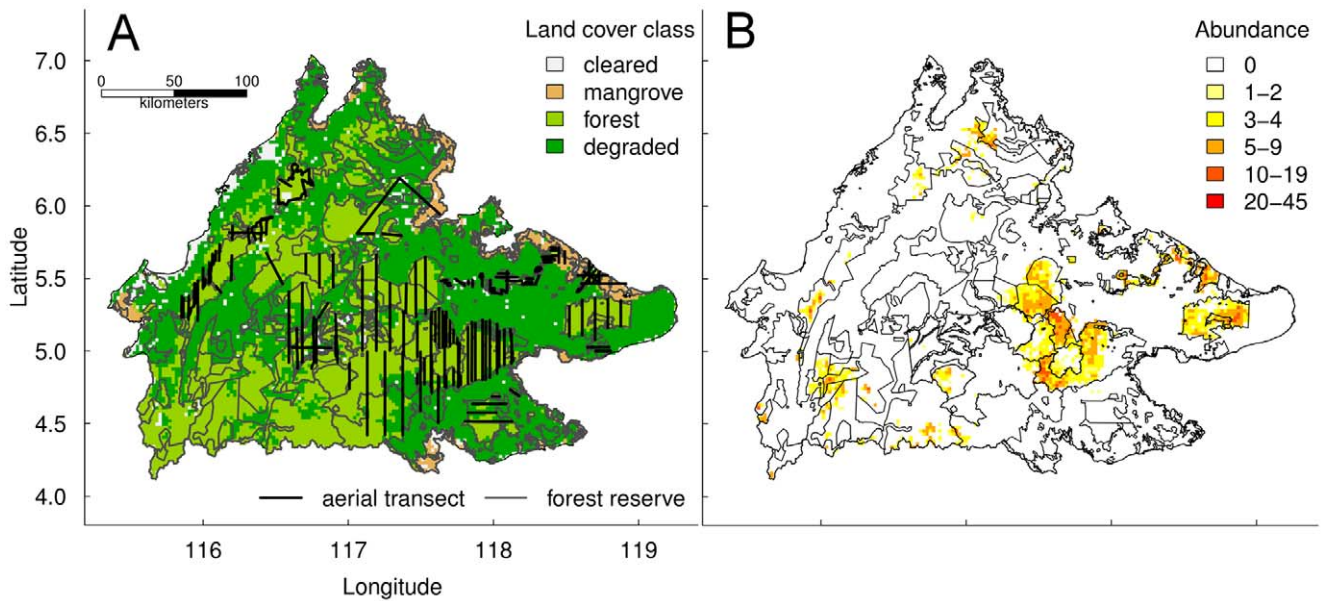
A

Land cover class
cleared
mangrove
forest
degraded

0 50 100
kilometers

7.0
6.5
6.0
5.5
5.0
4.5
4.0

Latitude

aerial transect
forest reserve

116 117 118 119
Longitude

B

Abundance
0
1–2
3–4
5–9
10–19
20–45